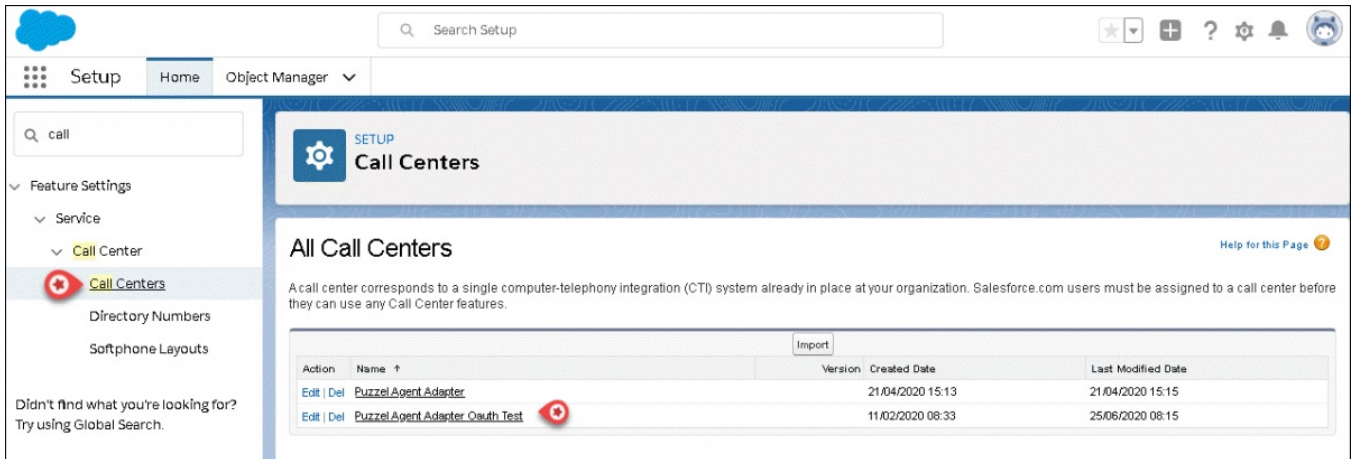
Search Setup

Setup Home Object Manager

call

Feature Settings
Service
Call Center
Call Centers
Directory Numbers
Softphone Layouts

Didn't find what you're looking for? Try using Global Search.

SETUP
Call Centers

All Call Centers

Help for this Page

A call center corresponds to a single computer-telephony integration (CTI) system already in place at your organization. Salesforce.com users must be assigned to a call center before they can use any Call Center features.

Import

| Action | Name ↑ | Version | Created Date | Last Modified Date |
|---|---|---|---|---|
| Edit \| Del | Puzzel Agent Adapter | | 21/04/2020 15:13 | 21/04/2020 15:15 |
| Edit \| Del | Puzzel Agent Adapter Oauth Test | | 11/02/2020 08:33 | 25/06/2020 08:15 |